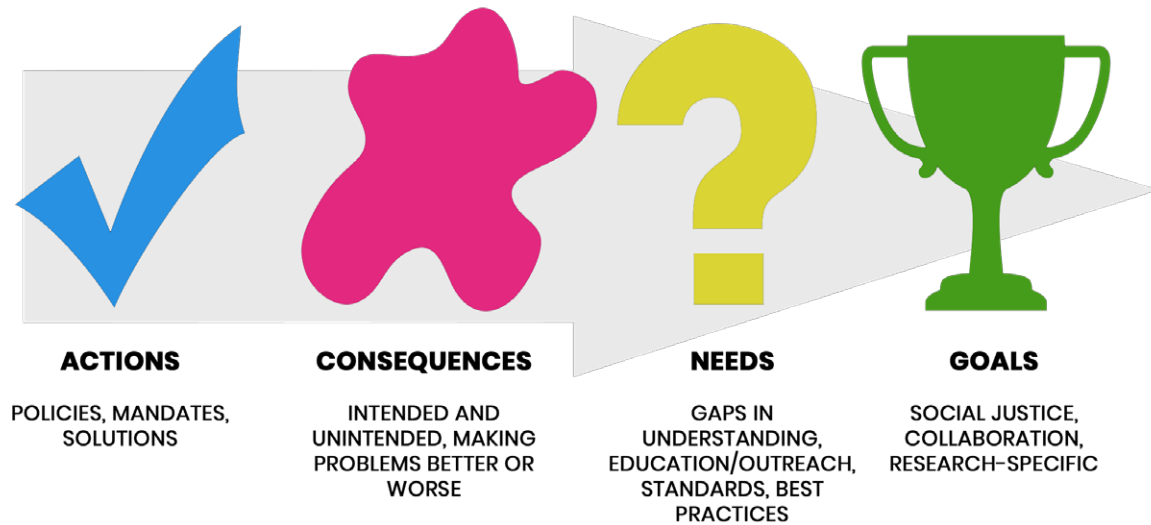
ACTIONS

POLICIES, MANDATES, SOLUTIONS

CONSEQUENCES

INTENDED AND UNINTENDED, MAKING PROBLEMS BETTER OR WORSE

NEEDS

GAPS IN UNDERSTANDING, EDUCATION/OUTREACH, STANDARDS, BEST PRACTICES

GOALS

SOCIAL JUSTICE, COLLABORATION, RESEARCH-SPECIFIC